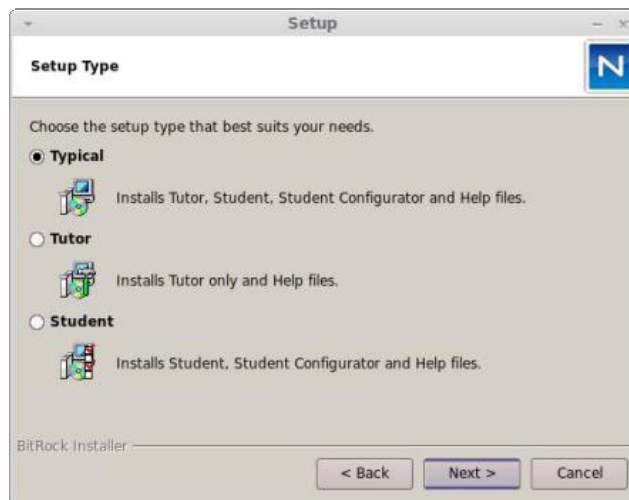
Setup

Setup Type

N

Choose the setup type that best suits your needs.

Typical

Installs Tutor, Student, Student Configurator and Help files.

Tutor

Installs Tutor only and Help files.

Student

Installs Student, Student Configurator and Help files.

BitRock Installer

< Back

Next >

Cancel